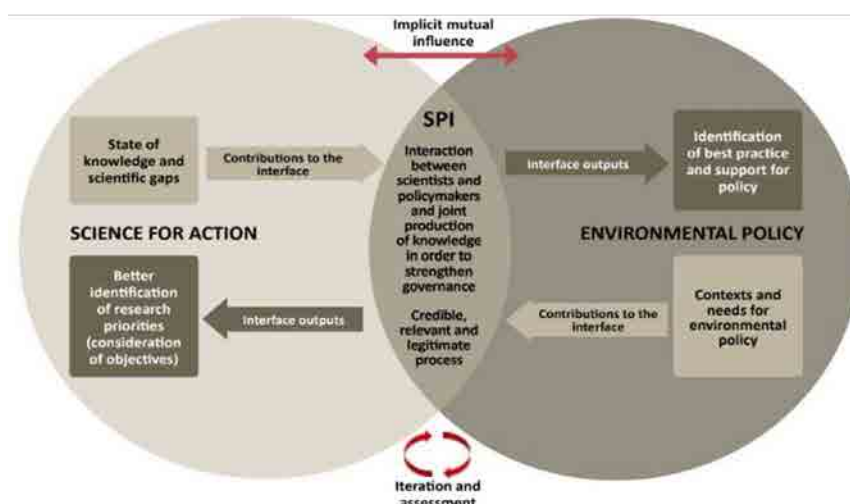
Implicit mutual influence

State of knowledge and scientific gaps

Contributions to the interface

SPI

Interaction between scientists and policymakers and joint production of knowledge in order to strengthen governance

Credible, relevant and legitimate process

Interface outputs

Identification of best practice and support for policy

SCIENCE FOR ACTION

ENVIRONMENTAL POLICY

Better identification of research priorities (consideration of objectives)

Interface outputs

Contributions to the interface

Contexts and needs for environmental policy

Iteration and assessment